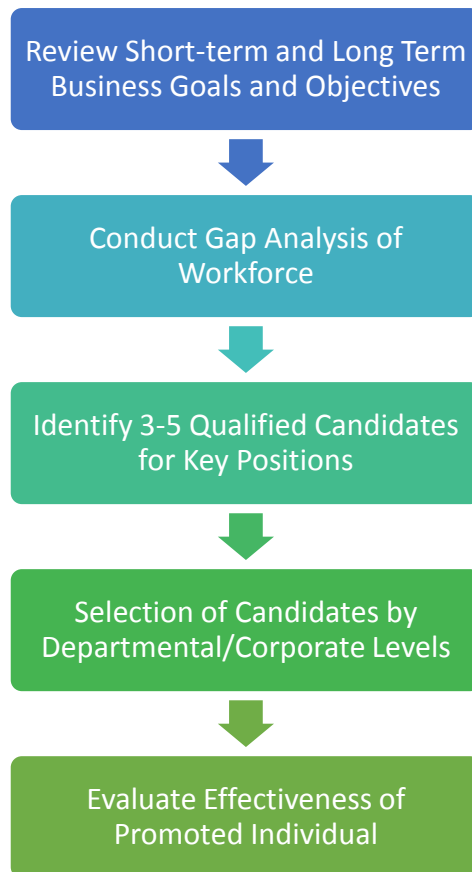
Review Short-term and Long Term Business Goals and Objectives

Conduct Gap Analysis of Workforce

Identify 3-5 Qualified Candidates for Key Positions

Selection of Candidates by Departmental/Corporate Levels

Evaluate Effectiveness of Promoted Individual